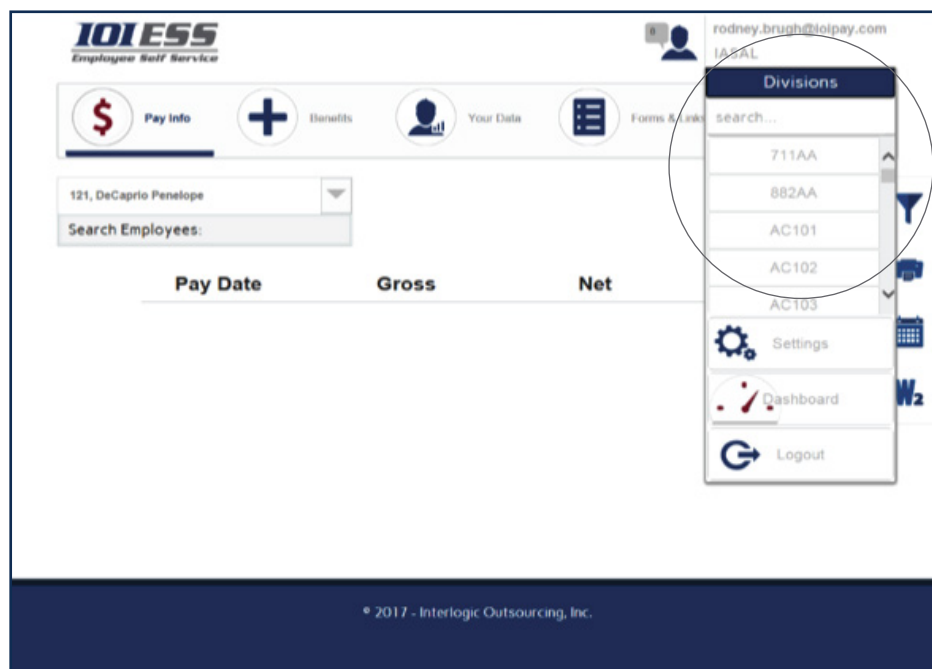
IOI ESS
Employee Self Service

0

rodney.brugh@ioipay.com
IASAL

Pay Info
Benefits
Your Data
Forms & Links

Divisions
search...
711AA
882AA
AC101
AC102
AC103

Settings
Dashboard
Logout

121, DeCaprio Penelope
Search Employees:

| Pay Date | Gross | Net |
|---|---|---|

W2

© 2017 - Interlogic Outsourcing, Inc.